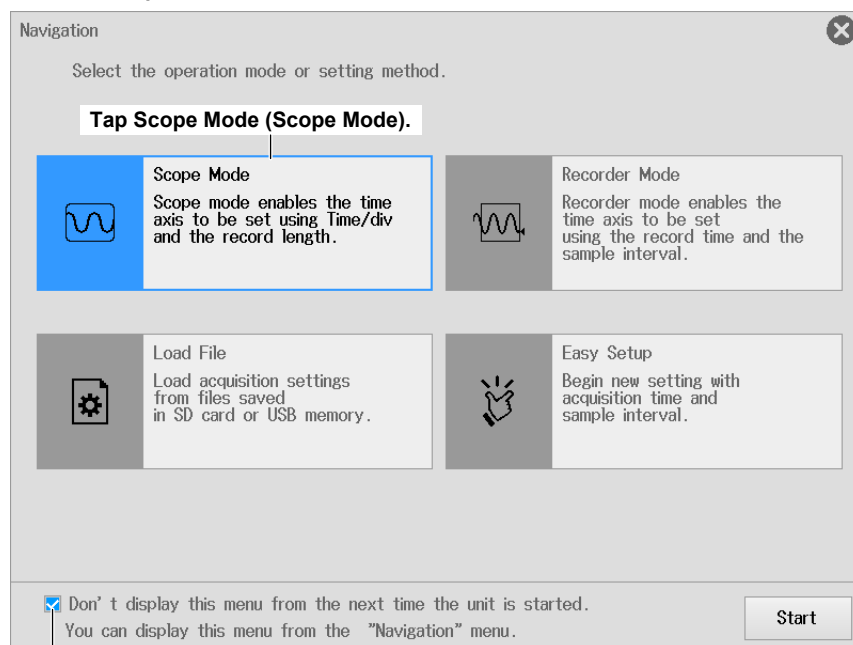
Navigation

Select the operation mode or setting method.

Tap Scope Mode (Scope Mode).

Scope Mode
Scope mode enables the time axis to be set using Time/div and the record length.

Recorder Mode
Recorder mode enables the time axis to be set using the record time and the sample interval.

Load File
Load acquisition settings from files saved in SD card or USB memory.

Easy Setup
Begin new setting with acquisition time and sample interval.

Don' t display this menu from the next time the unit is started.
You can display this menu from the "Navigation" menu.

Start